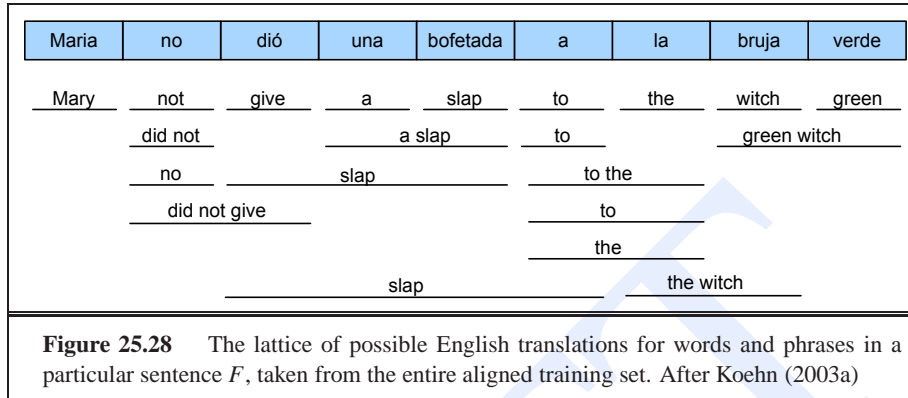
| Maria | no | dió | una | bofetada | a | la | bruja | verde |
|---|---|---|---|---|---|---|---|---|

Mary not give a slap to the witch green

did not a slap to green witch

no slap to the

did not give to

the

slap the witch

**Figure 25.28** The lattice of possible English translations for words and phrases in a particular sentence $F$, taken from the entire aligned training set. After Koehn (2003a)